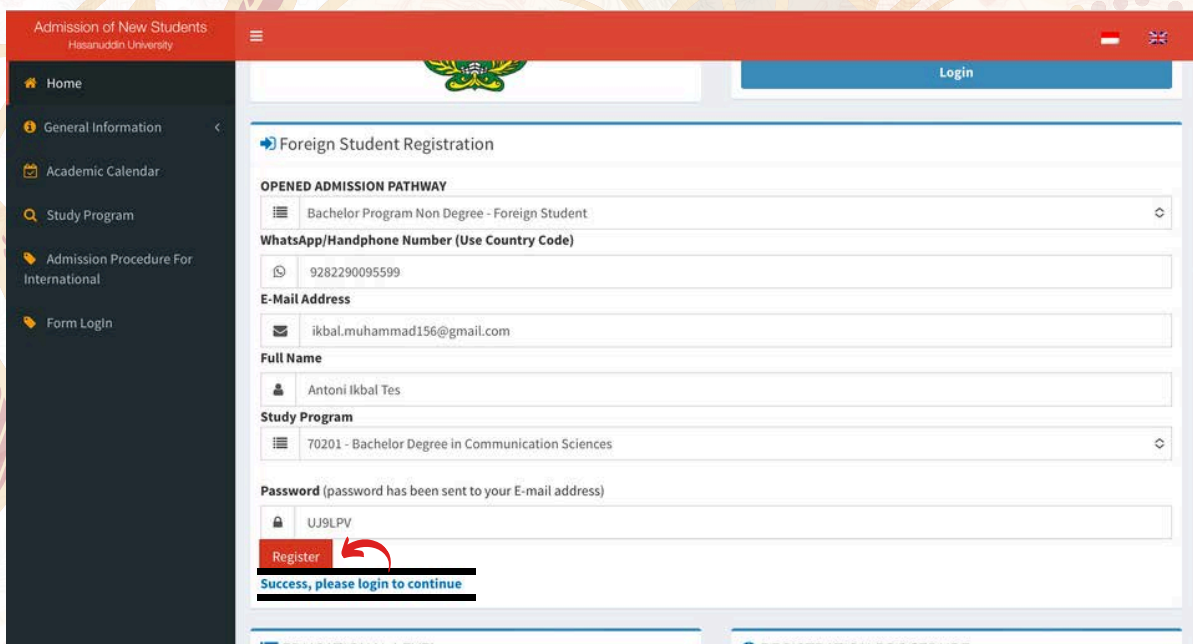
Admission of New Students
Hasanuddin University

Home

General Information

Academic Calendar

Study Program

Admission Procedure For International

Form Login

Login

Foreign Student Registration

OPENED ADMISSION PATHWAY

Bachelor Program Non Degree - Foreign Student

WhatsApp/Handphone Number (Use Country Code)

9282290095599

E-Mail Address

ikbal.muhammad156@gmail.com

Full Name

Antoni Ikbal Tes

Study Program

70201 - Bachelor Degree in Communication Sciences

Password (password has been sent to your E-mail address)

UJ9LPV

Register

Success, please login to continue